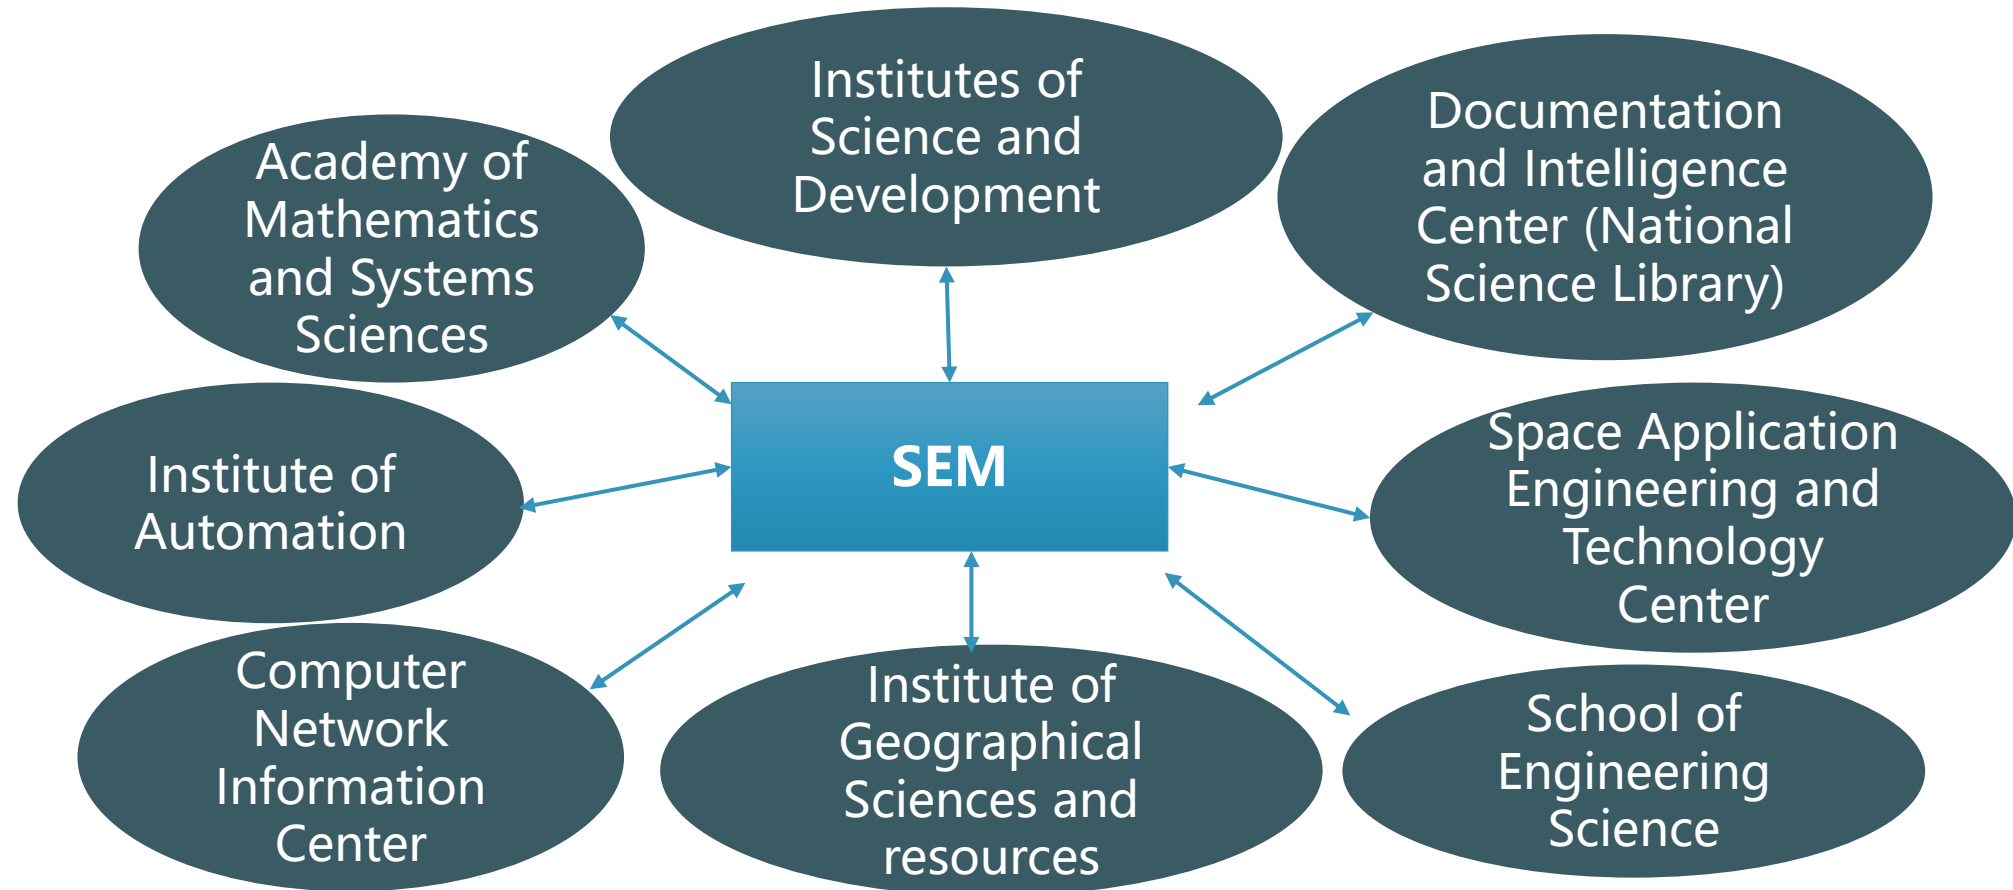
Institutes of Science and Development

Academy of Mathematics and Systems Sciences

Documentation and Intelligence Center (National Science Library)

SEM

Institute of Automation

Space Application Engineering and Technology Center

Computer Network Information Center

Institute of Geographical Sciences and resources

School of Engineering Science